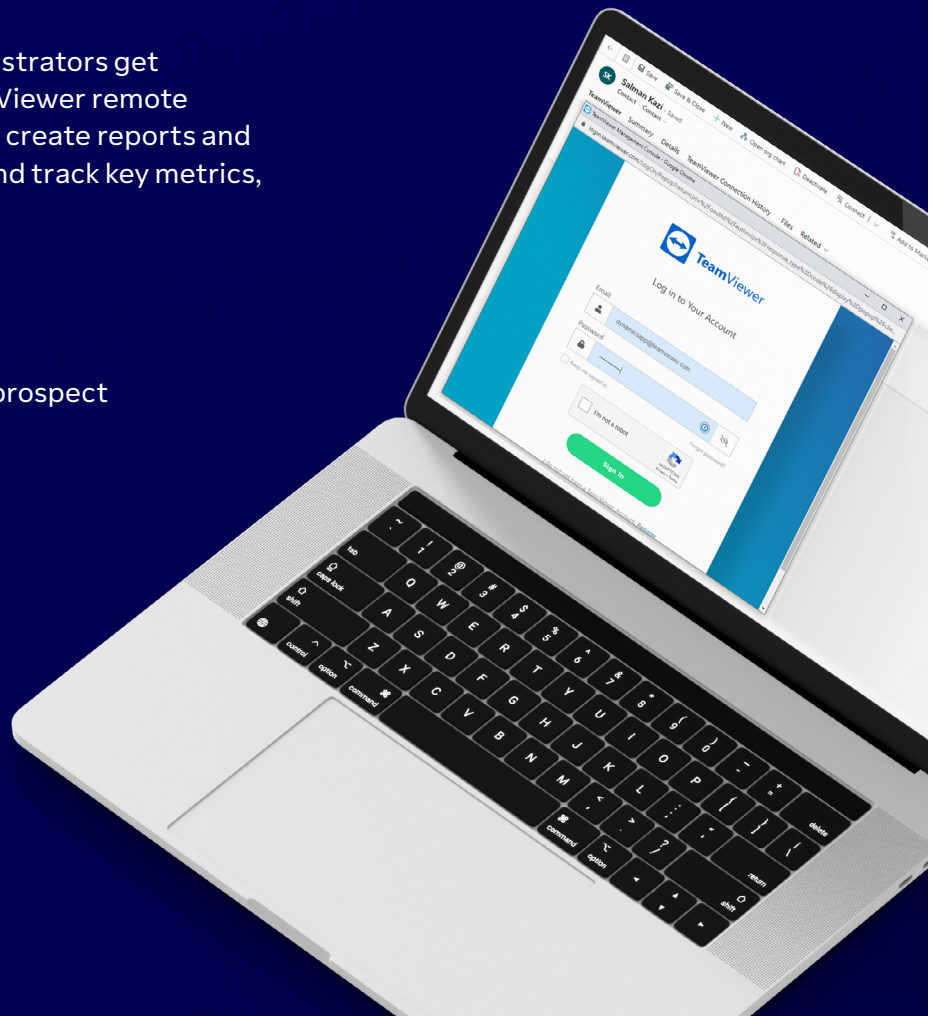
strators get
Viewer remote
create reports and
nd track key metrics,

prospect

Save
Save & Close
New
Open org chart
Deactivate
Connect
Add to Marketing
SK
Salman Kazi
Contact · Contact
Saved
TeamViewer
Summary
Details
TeamViewer Connection History
Files
Related
TeamViewer Management Console - Google Chrome
login.teamviewer.com/LogOn/PostLogIn

TeamViewer
Log in to Your Account
Email
dynamicsapp@teamviewer.com
Password
Keep me signed in
I'm not a robot
Forgot password?
Sign In

tab
caps lock
shift
control
option
command
Q W E R T Y U I O P
A S D F G H J K L
Z X C V B N M
command
option
delete
return
shift